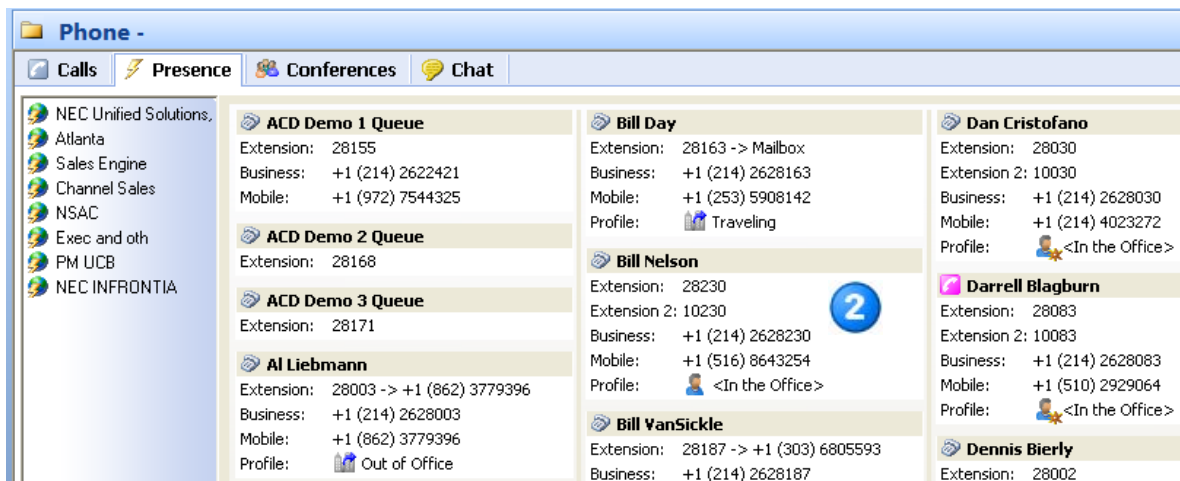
Phone -

Calls | Presence | Conferences | Chat

NEC Unified Solutions,
Atlanta
Sales Engine
Channel Sales
NSAC
Exec and oth
PM UCB
NEC INFRONTIA

ACD Demo 1 Queue
Extension: 28155
Business: +1 (214) 2622421
Mobile: +1 (972) 7544325

ACD Demo 2 Queue
Extension: 28168

ACD Demo 3 Queue
Extension: 28171

Al Liebmann
Extension: 28003 -> +1 (862) 3779396
Business: +1 (214) 2628003
Mobile: +1 (862) 3779396
Profile: Out of Office

Bill Day
Extension: 28163 -> Mailbox
Business: +1 (214) 2628163
Mobile: +1 (253) 5908142
Profile: Traveling

Bill Nelson
Extension: 28230
Extension 2: 10230
Business: +1 (214) 2628230
Mobile: +1 (516) 8643254
Profile: <In the Office>

2

Bill VanSickle
Extension: 28187 -> +1 (303) 6805593
Business: +1 (214) 2628187

Dan Cristofano
Extension: 28030
Extension 2: 10030
Business: +1 (214) 2628030
Mobile: +1 (214) 4023272
Profile: <In the Office>

Darrell Blagburn
Extension: 28083
Extension 2: 10083
Business: +1 (214) 2628083
Mobile: +1 (510) 2929064
Profile: <In the Office>

Dennis Bierly
Extension: 28002